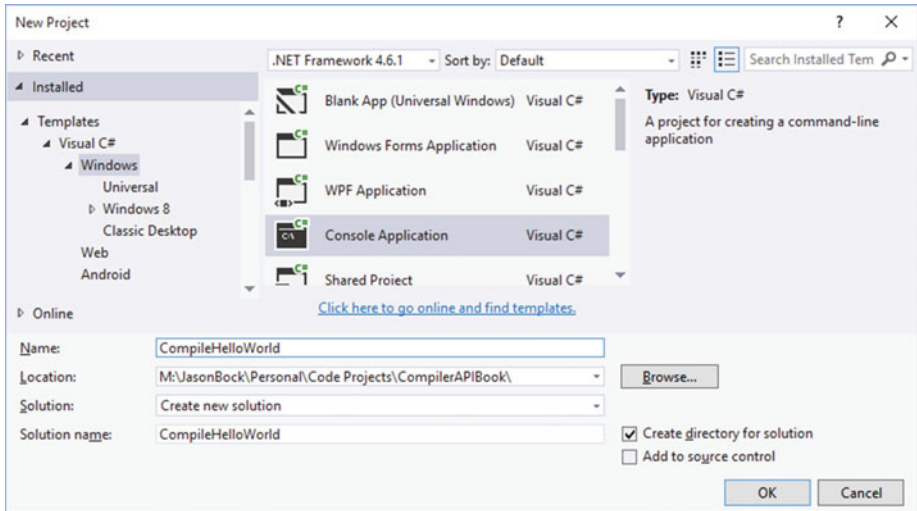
New Project

? ×

▷ Recent

◢ Installed

◢ Templates
◢ Visual C#
◢ Windows
Universal
▷ Windows 8
Classic Desktop
Web
Android

▷ Online

.NET Framework 4.6.1 Sort by: Default

Search Installed Tem

Blank App (Universal Windows) Visual C#
Windows Forms Application Visual C#
WPF Application Visual C#
Console Application Visual C#
Shared Project Visual C#

Type: Visual C#
A project for creating a command-line application

Click here to go online and find templates.

Name: CompileHelloWorld
Location: M:\JasonBock\Personal\Code Projects\CompilerAPIBook\
Browse...
Solution: Create new solution
Solution name: CompileHelloWorld
Create directory for solution
Add to source control

OK
Cancel